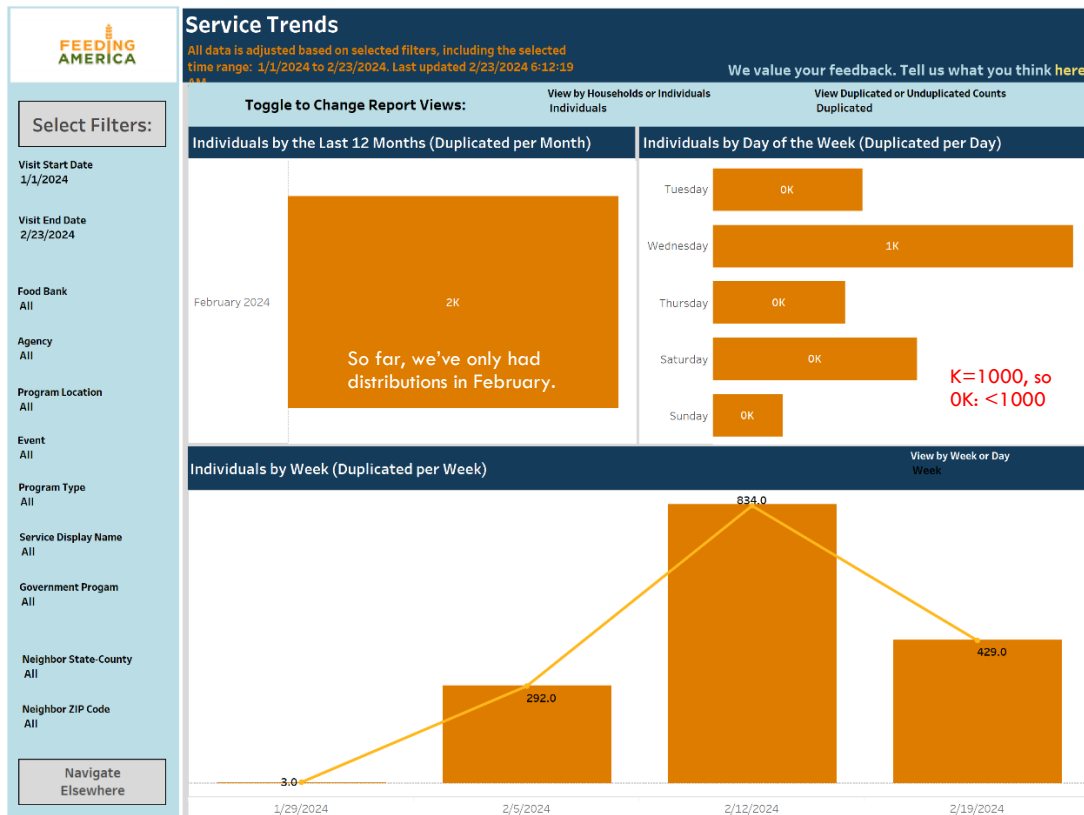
FEEDING AMERICA

Select Filters:

Visit Start Date
1/1/2024

Visit End Date
2/23/2024

Food Bank
All

Agency
All

Program Location
All

Event
All

Program Type
All

Service Display Name
All

Government Progam
All

Neighbor State-County
All

Neighbor ZIP Code
All

Navigate Elsewhere

Service Trends

All data is adjusted based on selected filters, including the selected time range: 1/1/2024 to 2/23/2024. Last updated 2/23/2024 6:12:19 AM

We value your feedback. Tell us what you think here

Toggle to Change Report Views:

View by Households or Individuals
Individuals

View Duplicated or Unduplicated Counts
Duplicated

Individuals by the Last 12 Months (Duplicated per Month)

February 2024

2K

So far, we've only had distributions in February.

Individuals by Day of the Week (Duplicated per Day)

Tuesday 0K
Wednesday 1K
Thursday 0K
Saturday 0K
Sunday 0K

K=1000, so 0K: <1000

Individuals by Week (Duplicated per Week)

View by Week or Day
Week

3.0
292.0
834.0
429.0

1/29/2024
2/5/2024
2/12/2024
2/19/2024